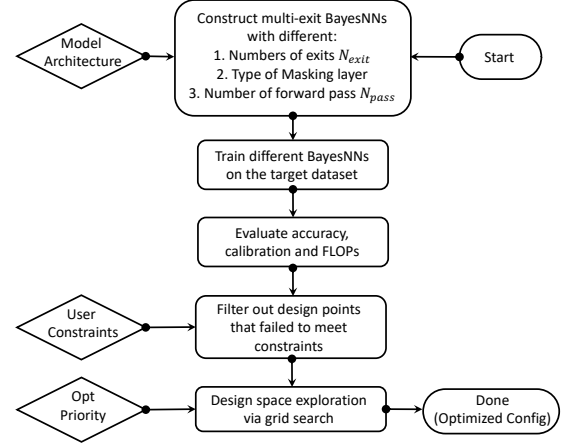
Model Architecture

Construct multi-exit BayesNNs with different:
1. Numbers of exits $N_{exit}$
2. Type of Masking layer
3. Number of forward pass $N_{pass}$

Start

Train different BayesNNs on the target dataset

Evaluate accuracy, calibration and FLOPs

User Constraints

Filter out design points that failed to meet constraints

Opt Priority

Design space exploration via grid search

Done (Optimized Config)